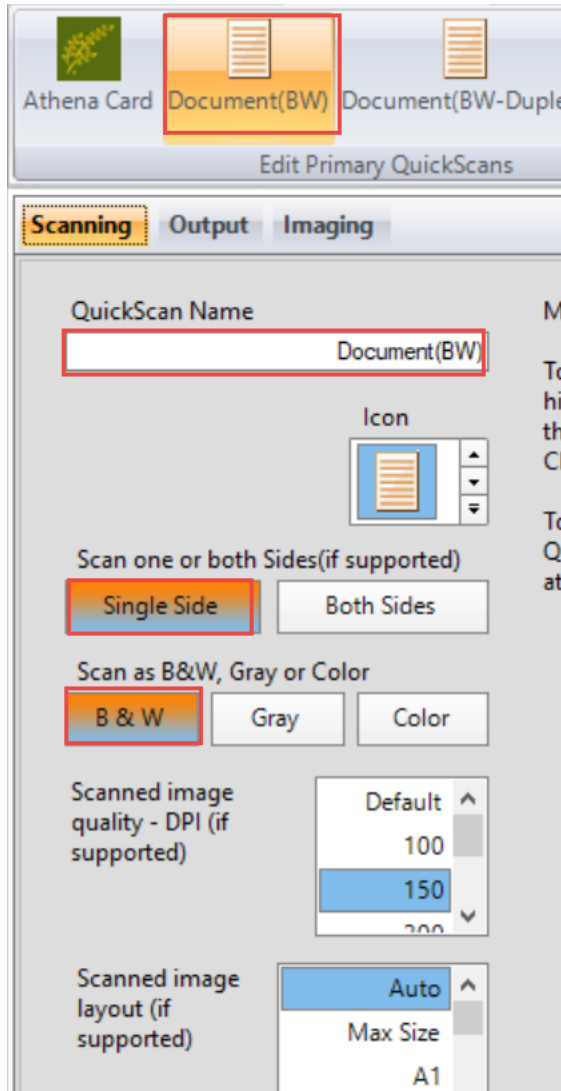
Athena Card Document(BW) Document(BW-Duple

Edit Primary QuickScans

Scanning Output Imaging

QuickScan Name

Document(BW)

Icon

Scan one or both Sides(if supported)

Single Side Both Sides

Scan as B&W, Gray or Color

B & W Gray Color

Scanned image quality - DPI (if supported)

Default
100
150
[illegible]

Scanned image layout (if supported)

Auto
Max Size
A1

M

To
hi
th
Cl

To
Q
at